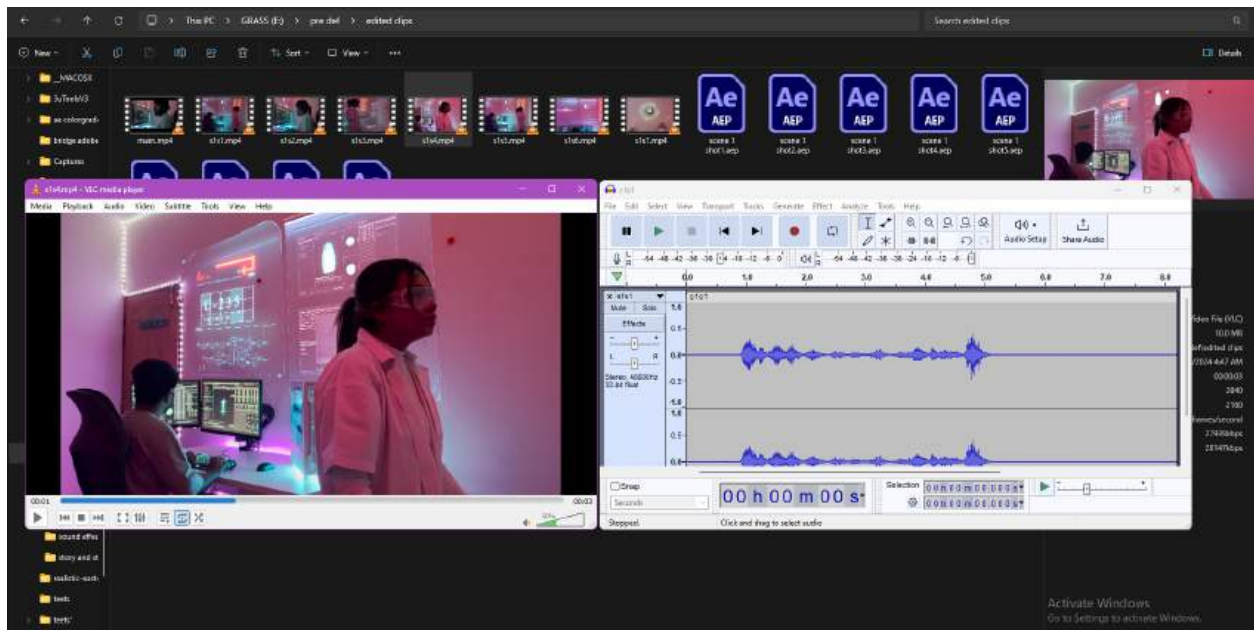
This PC > GRASS (E:) > pre del > edited clips

Search edited clips

New Sort View ... Details

_MACOSX
3uToolsV3
ae colorgrade
bridge adobe
Captures

main.mp4 s1s1.mp4 s1s2.mp4 s1s3.mp4 s1s4.mp4 s1s5.mp4 s1s6.mp4 s1s7.mp4

Ae AEP scene 1 shot1.aep
Ae AEP scene 1 shot2.aep
Ae AEP scene 1 shot3.aep
Ae AEP scene 1 shot4.aep
Ae AEP scene 1 shot5.aep

s1s4.mp4 - VLC media player

Media Playback Audio Video Subtitle Tools View Help

00:01 00:03

s1s1

File Edit Select View Transport Tracks Generate Effect Analyze Tools Help

Audio Setup Share Audio

-54 -48 -42 -36 -30 -18 -12 -6 0

0.0 1.0 2.0 3.0 4.0 5.0 6.0 7.0 8.0

s1s1 Mute Solo Effects L R Stereo, 48000Hz 32-bit float

1.0 0.5 0.0 -0.5 -1.0

Snap Seconds 00 h 00 m 00 s Selection 00 h 00 m 00.000 s 00 h 00 m 00.000 s

Stopped. Click and drag to select audio

sound effec
story and st
realistic-sach
texts
texts'

Video File (VLC)
10.0 MB
\edited clips
/2024 4:47 AM
00:00:03
3840
2160
frames/second
27498kbps
28147kbps

Activate Windows
Go to Settings to activate Windows.